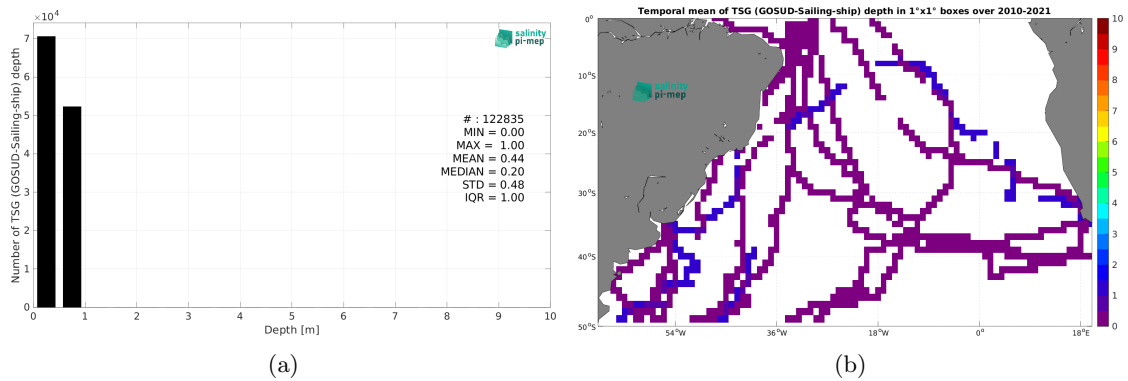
$\times 10^4$

Number of TSG (GOSUD-Sailing-ship) depth

7
6
5
4
3
2
1
0

salinity
pi-mep

# : 122835
MIN = 0.00
MAX = 1.00
MEAN = 0.44
MEDIAN = 0.20
STD = 0.48
IQR = 1.00

0 1 2 3 4 5 6 7 8 9 10
Depth [m]

(a)

Temporal mean of TSG (GOSUD-Sailing-ship) depth in 1°x1° boxes over 2010-2021

0°
10°S
20°S
30°S
40°S
50°S

salinity
pi-mep

54°W 36°W 18°W 0° 18°E

10
9
8
7
6
5
4
3
2
1
0

(b)